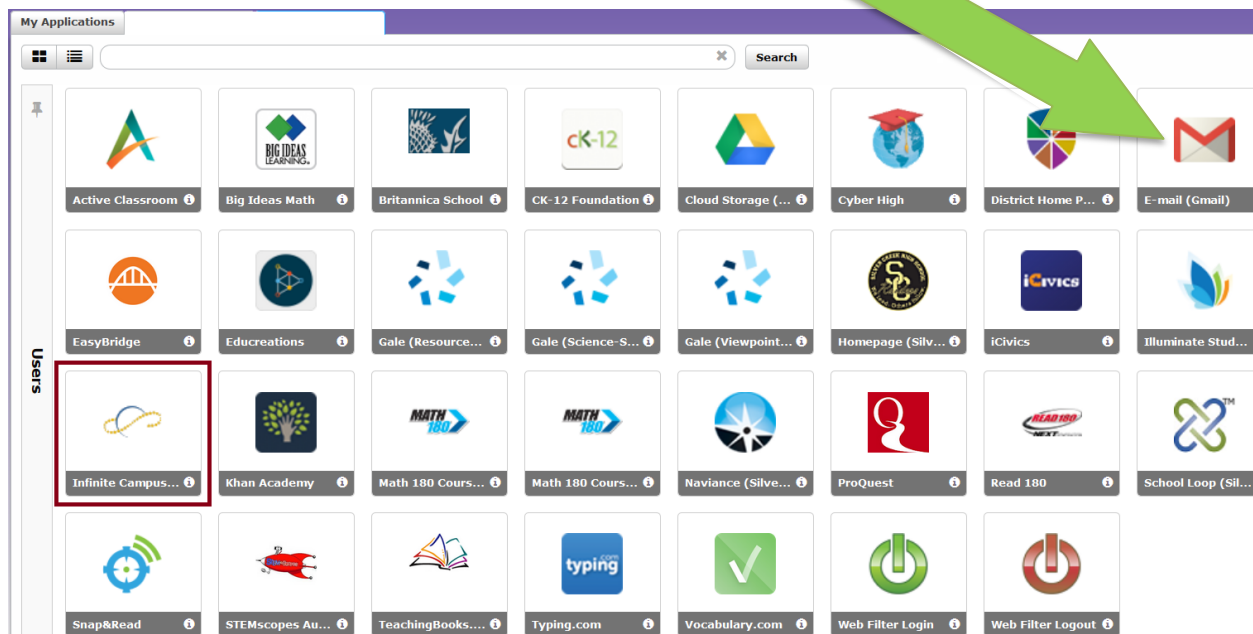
My Applications

Search

Users

Active Classroom
BIG IDEAS LEARNING
Big Ideas Math
Britannica School
cK-12
CK-12 Foundation
Cloud Storage (...
Cyber High
District Home P...
E-mail (Gmail)

EasyBridge
Educreations
Gale (Resource...
Gale (Science-S...
Gale (Viewpoint...
Homepage (Silv...
iCivics
iCivics
Illuminate Stud...

Infinite Campus...
Khan Academy
MATH 180
Math 180 Cours...
MATH 180
Math 180 Cours...
Naviance (Silve...
ProQuest
READ 180 NEXT
Read 180
School Loop (Sil...

Snap&Read
STEMscopes Au...
TeachingBooks....
typing.com
Typing.com
Vocabulary.com
Web Filter Login
Web Filter Logout